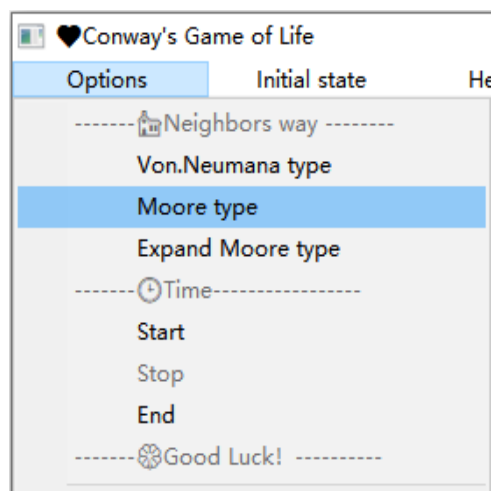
♥Conway's Game of Life

Options Initial state He

-------Neighbors way --------

Von.Neumana type

Moore type

Expand Moore type

-------Time----------------

Start

Stop

End

-------Good Luck! ----------